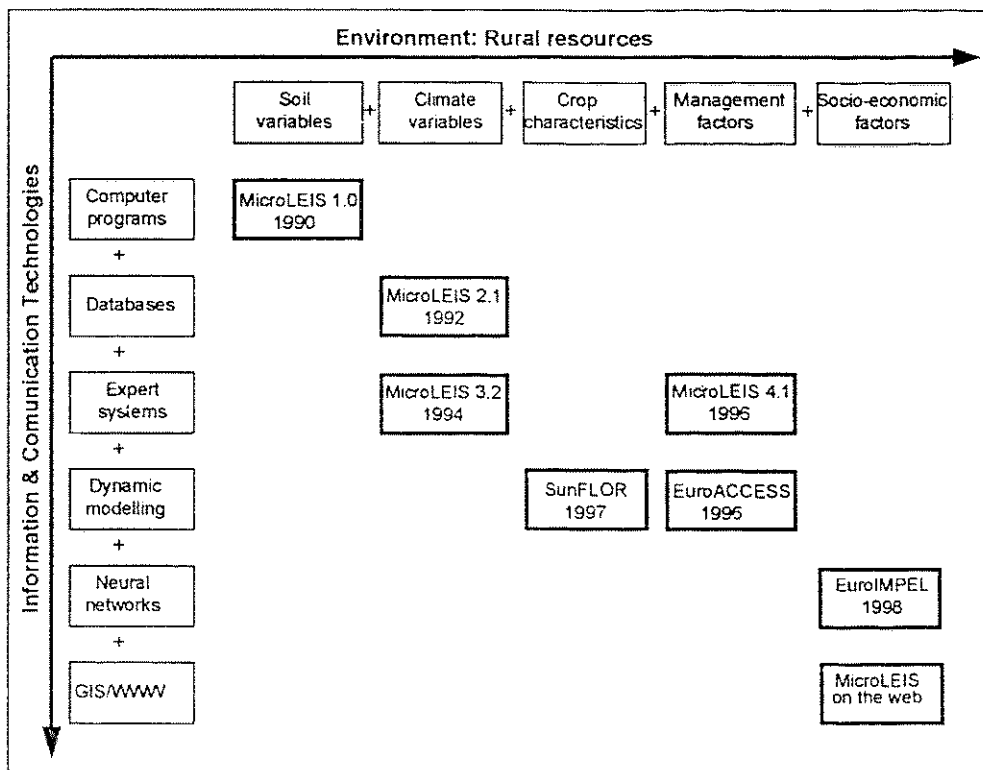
Environment: Rural resources

Information & Comunication Technologies

Soil variables + Climate variables + Crop characteristics + Management factors + Socio-economic factors

Computer programs
+
Databases
+
Expert systems
+
Dynamic modelling
+
Neural networks
+
GIS/WWW

MicroLEIS 1.0
1990

MicroLEIS 2.1
1992

MicroLEIS 3.2
1994

MicroLEIS 4.1
1996

SunFLOR
1997

EuroACCESS
1995

EuroIMPEL
1998

MicroLEIS on the web